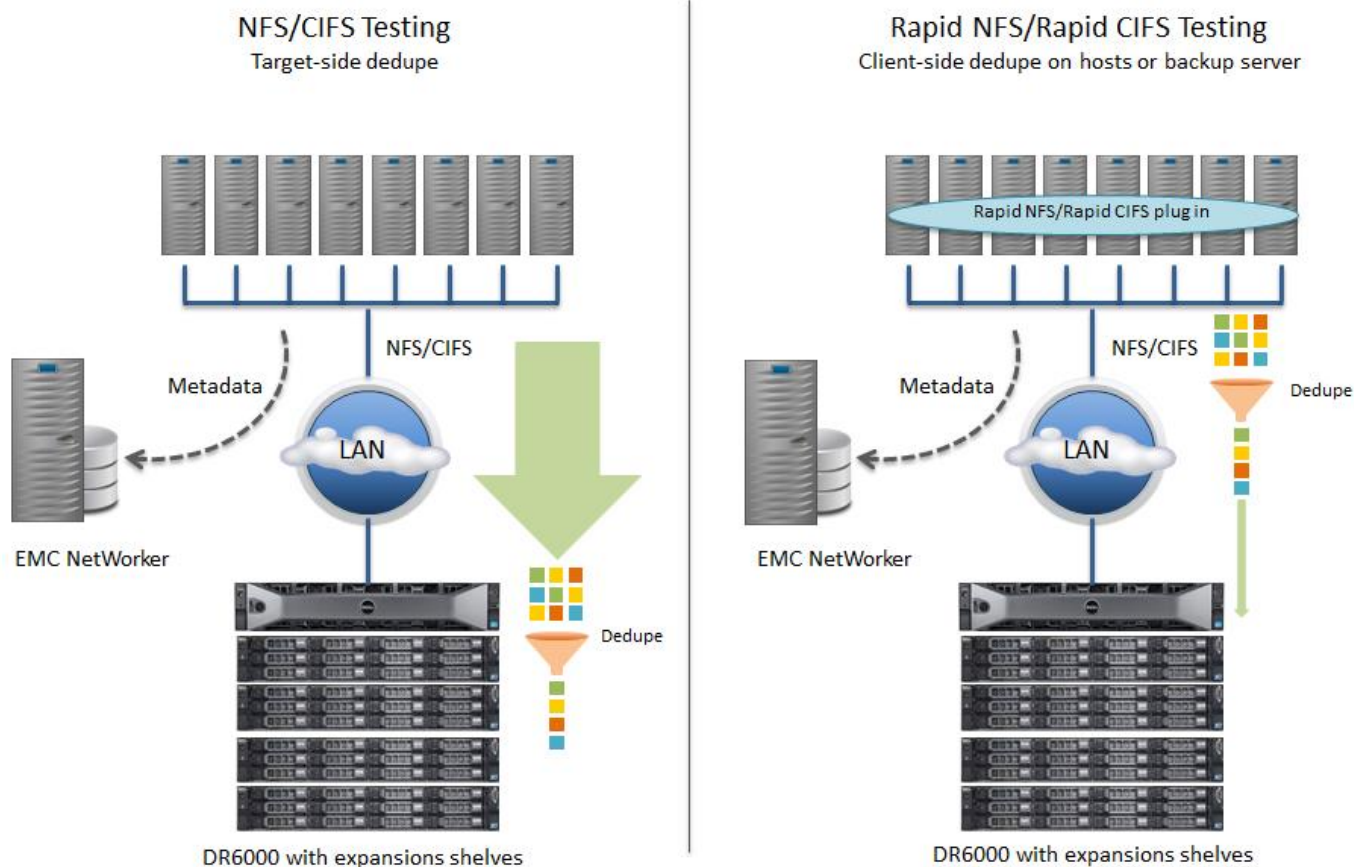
NFS/CIFS Testing
Target-side dedupe

NFS/CIFS

Metadata

LAN

EMC NetWorker

Dedupe

DR6000 with expansions shelves

Rapid NFS/Rapid CIFS Testing
Client-side dedupe on hosts or backup server

Rapid NFS/Rapid CIFS plug in

NFS/CIFS

Metadata

Dedupe

LAN

EMC NetWorker

DR6000 with expansions shelves